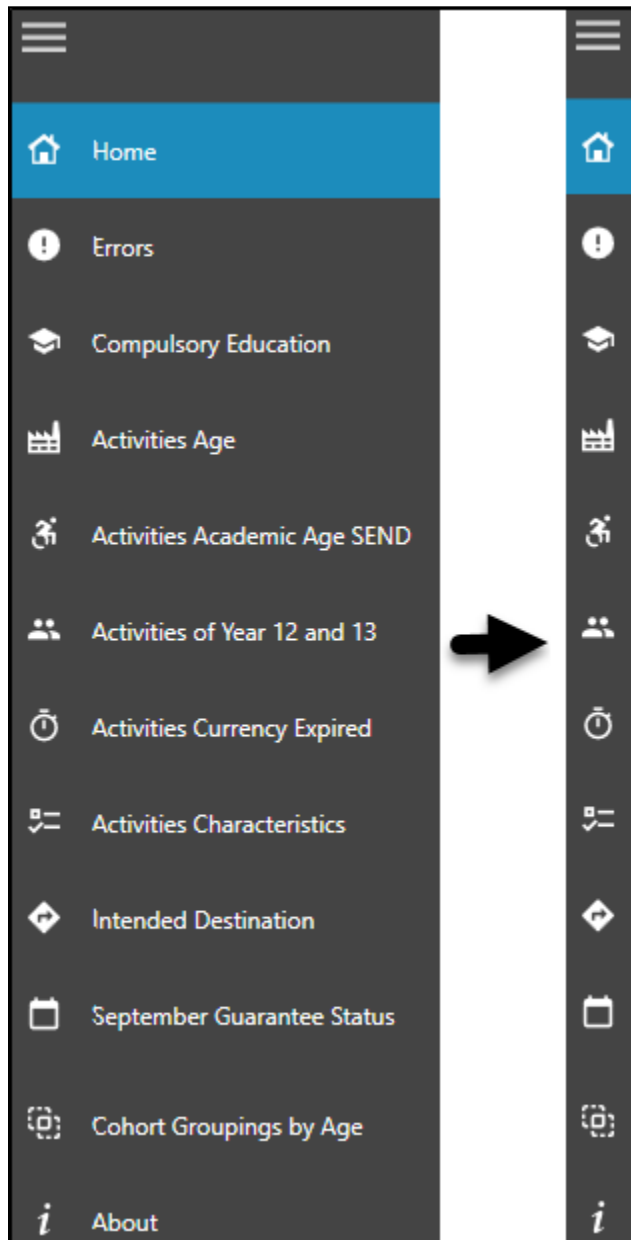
Home

Errors

Compulsory Education

Activities Age

Activities Academic Age SEND

Activities of Year 12 and 13

Activities Currency Expired

Activities Characteristics

Intended Destination

September Guarantee Status

Cohort Groupings by Age

About